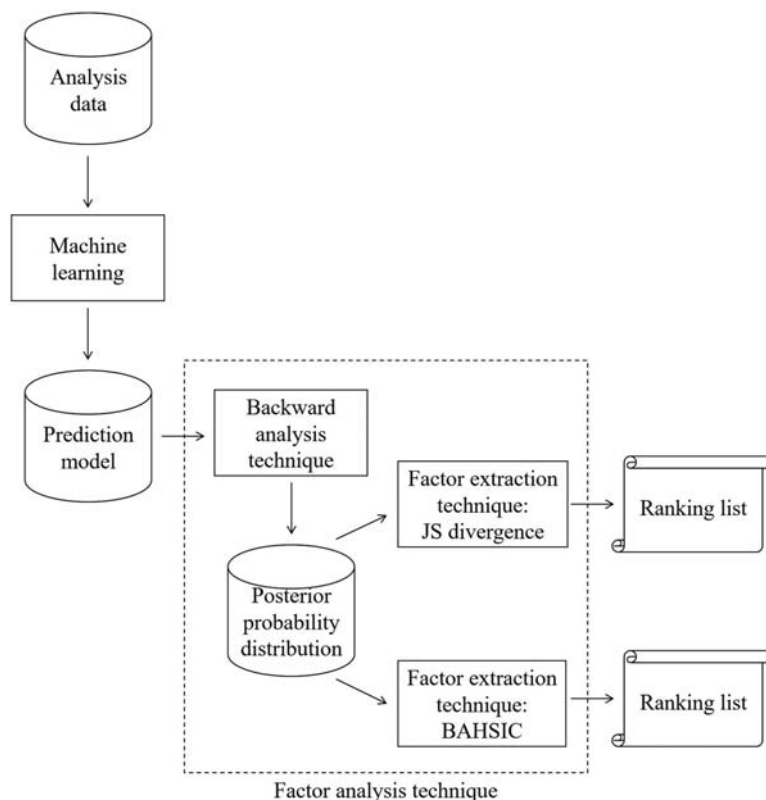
Analysis data

Machine learning

Prediction model

Backward analysis technique

Posterior probability distribution

Factor extraction technique: JS divergence

Ranking list

Factor extraction technique: BAHSIC

Ranking list

Factor analysis technique